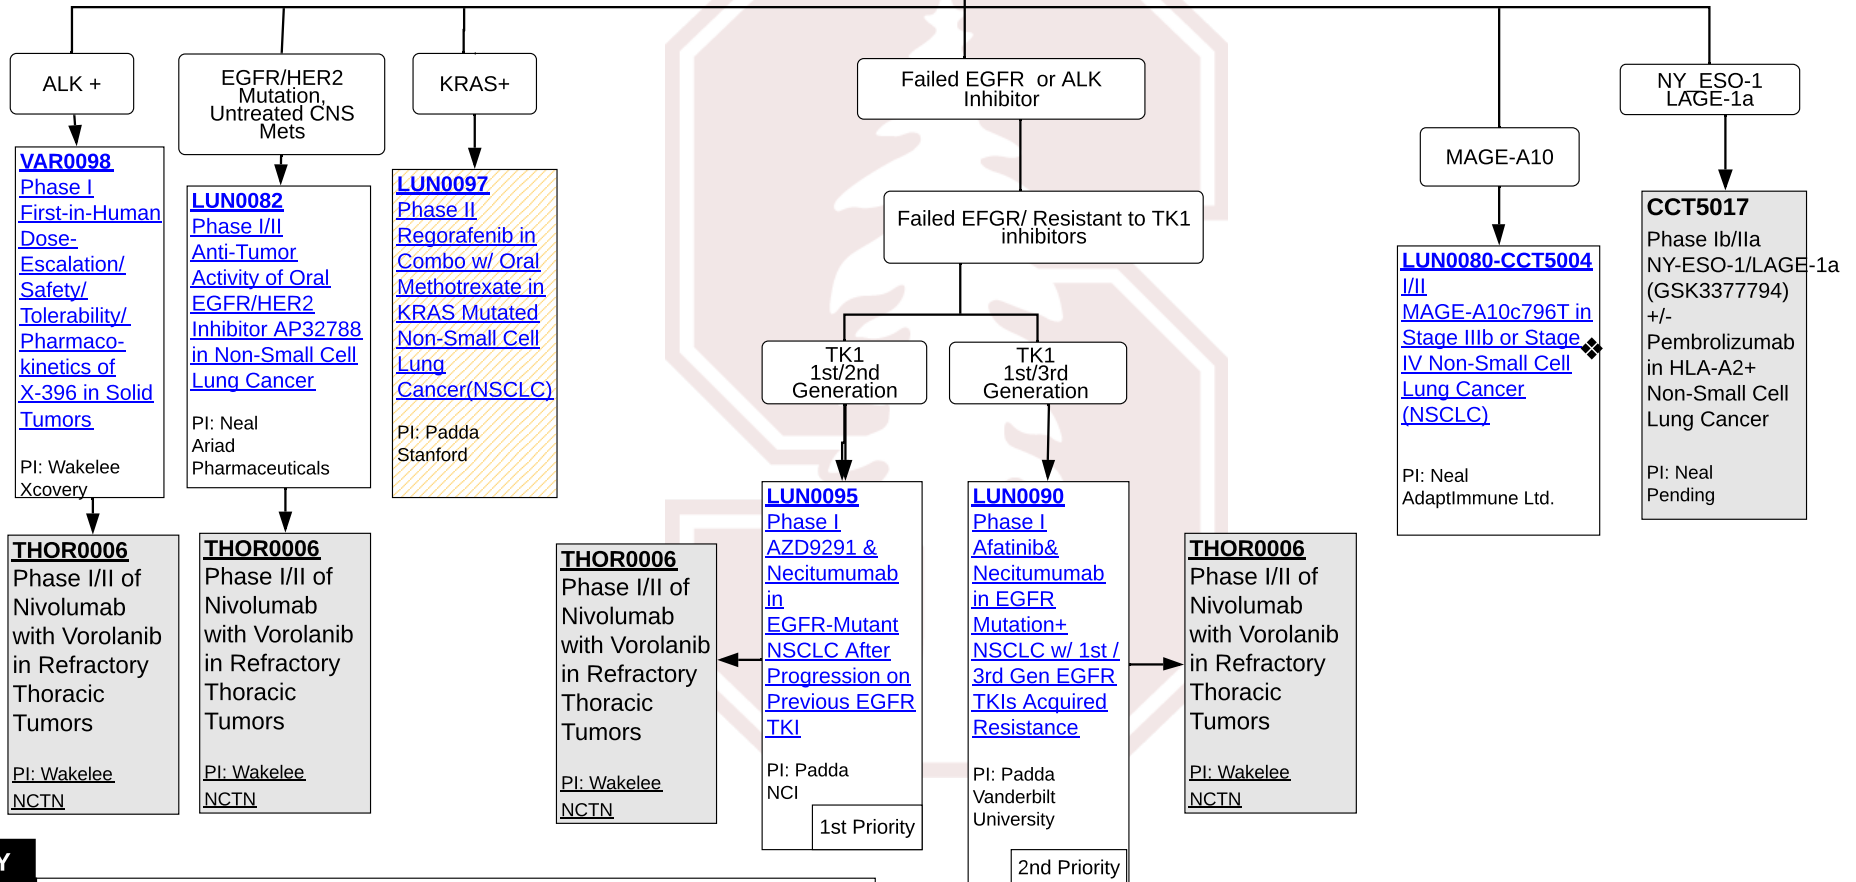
ALK +

VAR0098
Phase I First-in-Human Dose-Escalation/ Safety/ Tolerability/ Pharmacokinetics of X-396 in Solid Tumors

PI: Wakelee
Xcovery

THOR0006
Phase I/II of Nivolumab with Vorolanib in Refractory Thoracic Tumors

PI: Wakelee
NCTN

EGFR/HER2 Mutation, Untreated CNS Mets

LUN0082
Phase I/II Anti-Tumor Activity of Oral EGFR/HER2 Inhibitor AP32788 in Non-Small Cell Lung Cancer

PI: Neal
Ariad Pharmaceuticals

THOR0006
Phase I/II of Nivolumab with Vorolanib in Refractory Thoracic Tumors

PI: Wakelee
NCTN

KRAS+

LUN0097
Phase II Regorafenib in Combo w/ Oral Methotrexate in KRAS Mutated Non-Small Cell Lung Cancer(NSCLC)

PI: Padda
Stanford

THOR0006
Phase I/II of Nivolumab with Vorolanib in Refractory Thoracic Tumors

PI: Wakelee
NCTN

Failed EGFR or ALK Inhibitor

Failed EFGR/ Resistant to TK1 inhibitors

TK1 1st/2nd Generation

TK1 1st/3rd Generation

LUN0095
Phase I AZD9291 & Necitumumab in EGFR-Mutant NSCLC After Progression on Previous EGFR TKI

PI: Padda
NCI

1st Priority

LUN0090
Phase I Afatinib& Necitumumab in EGFR Mutation+ NSCLC w/ 1st / 3rd Gen EGFR TKIs Acquired Resistance

PI: Padda
Vanderbilt University

2nd Priority

THOR0006
Phase I/II of Nivolumab with Vorolanib in Refractory Thoracic Tumors

PI: Wakelee
NCTN

MAGE-A10

LUN0080-CCT5004
I/II MAGE-A10c796T in Stage IIIb or Stage IV Non-Small Cell Lung Cancer (NSCLC)

PI: Neal
AdaptImmune Ltd.

NY_ESO-1 LAGE-1a

CCT5017
Phase Ib/IIa NY-ESO-1/LAGE-1a (GSK3377794) +/- Pembrolizumab in HLA-A2+ Non-Small Cell Lung Cancer

PI: Neal
Pending

Y